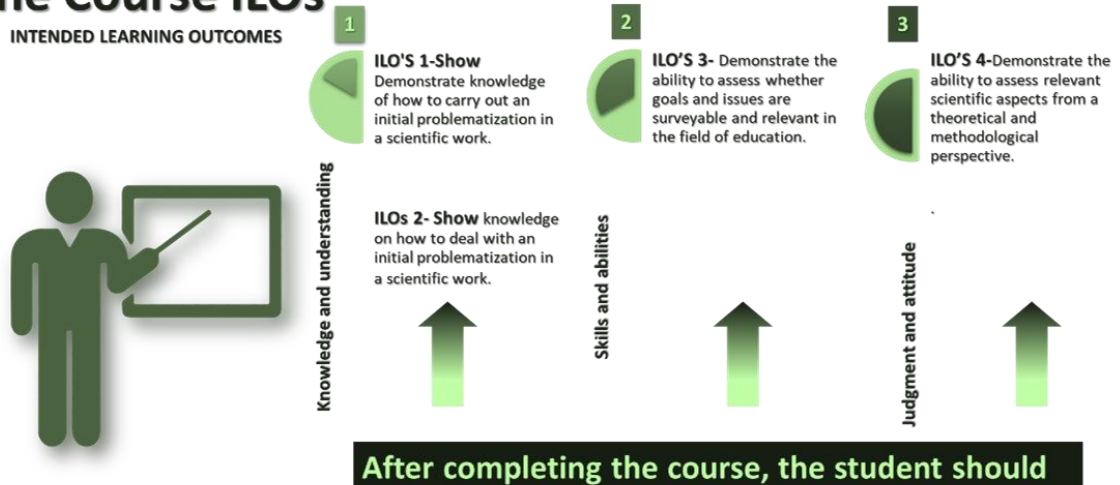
he Course ILOs

INTENDED LEARNING OUTCOMES

1

ILO'S 1-Show Demonstrate knowledge of how to carry out an initial problematization in a scientific work.

ILOs 2- Show knowledge on how to deal with an initial problematization in a scientific work.

Knowledge and understanding

2

ILO'S 3- Demonstrate the ability to assess whether goals and issues are surveyable and relevant in the field of education.

Skills and abilities

3

ILO'S 4-Demonstrate the ability to assess relevant scientific aspects from a theoretical and methodological perspective.

Judgment and attitude

After completing the course, the student should